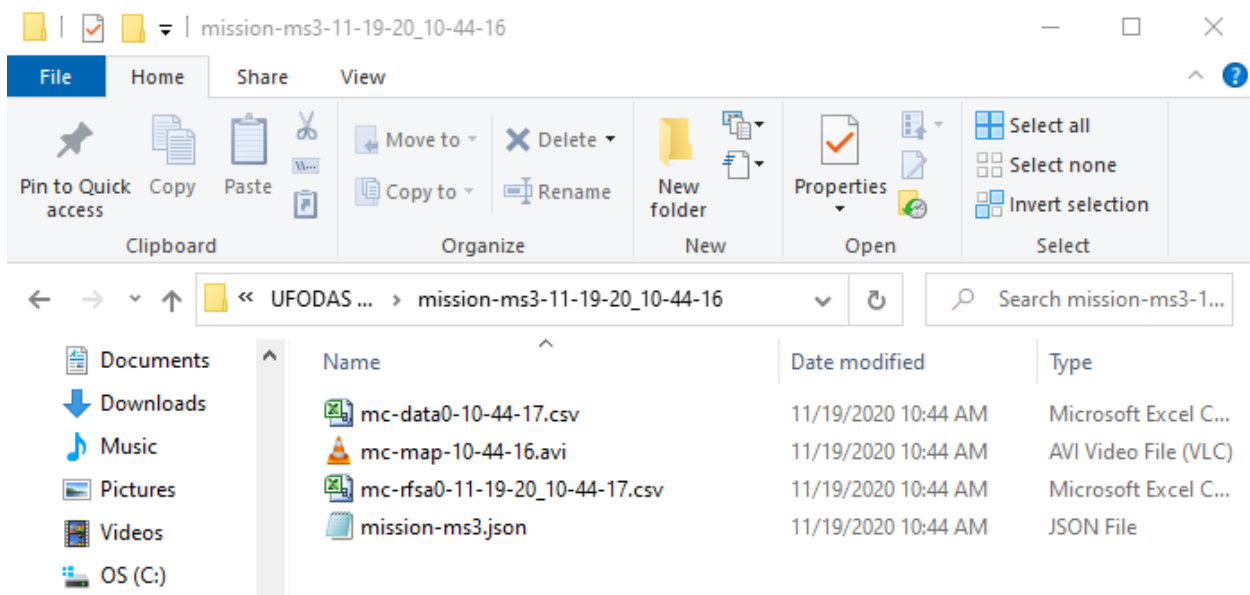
mission-ms3-11-19-20_10-44-16

File Home Share View

Pin to Quick access
Copy
Paste
Clipboard

Move to
Copy to
Delete
Rename
Organize

New folder
New

Properties
Open

Select all
Select none
Invert selection
Select

« UFODAS ... › mission-ms3-11-19-20_10-44-16

Search mission-ms3-1...

Documents
Downloads
Music
Pictures
Videos
OS (C:)

| Name | Date modified | Type |
|---|---|---|
| mc-data0-10-44-17.csv | 11/19/2020 10:44 AM | Microsoft Excel C... |
| mc-map-10-44-16.avi | 11/19/2020 10:44 AM | AVI Video File (VLC) |
| mc-rfsa0-11-19-20_10-44-17.csv | 11/19/2020 10:44 AM | Microsoft Excel C... |
| mission-ms3.json | 11/19/2020 10:44 AM | JSON File |